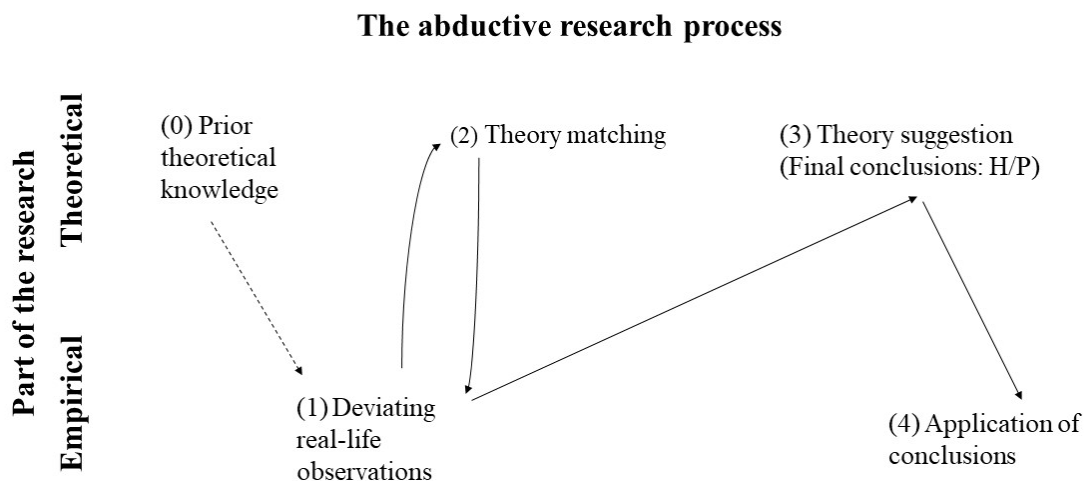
The abductive research process

Part of the research

Theoretical

Empirical

(0) Prior theoretical knowledge

(2) Theory matching

(3) Theory suggestion (Final conclusions: H/P)

(1) Deviating real-life observations

(4) Application of conclusions